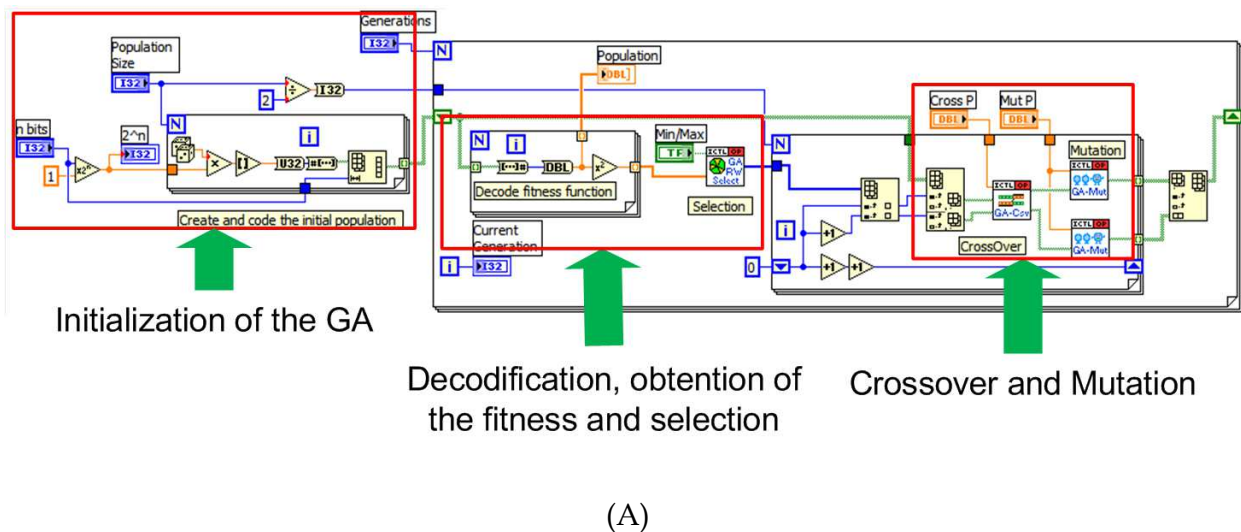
Generations
I32
N
Population Size
I32
2
I32
Population
DBL
n bits
I32
1
2^n
I32
N
i
U32
Create and code the initial population
N
i
DBL
Min/Max
TF
ICTL OP
GA RW Select
Decode fitness function
Selection
Current Generation
i
I32
N
i
+1
0
+1
+1
Cross P
DBL
Mut P
DBL
Mutation
ICTL OP
GA-Mut
ICTL OP
GA-Csv
CrossOver
ICTL OP
GA-Mut
Initialization of the GA
Decodification, obtention of the fitness and selection
Crossover and Mutation
(A)